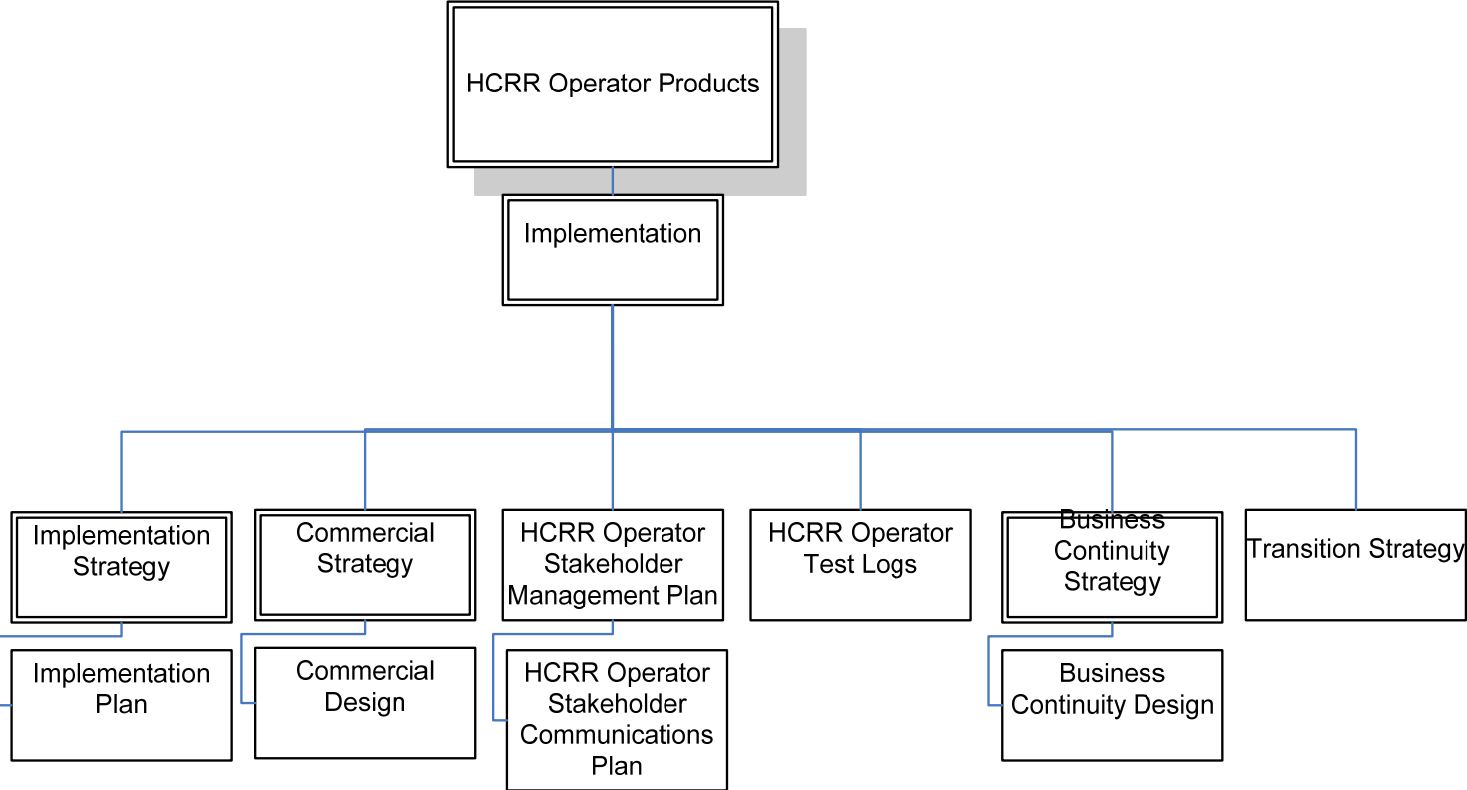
HCRR Operator Products

Implementation

Implementation Strategy

Implementation Plan

Commercial Strategy

Commercial Design

HCRR Operator Stakeholder Management Plan

HCRR Operator Stakeholder Communications Plan

HCRR Operator Test Logs

Business Continuity Strategy

Business Continuity Design

Transition Strategy